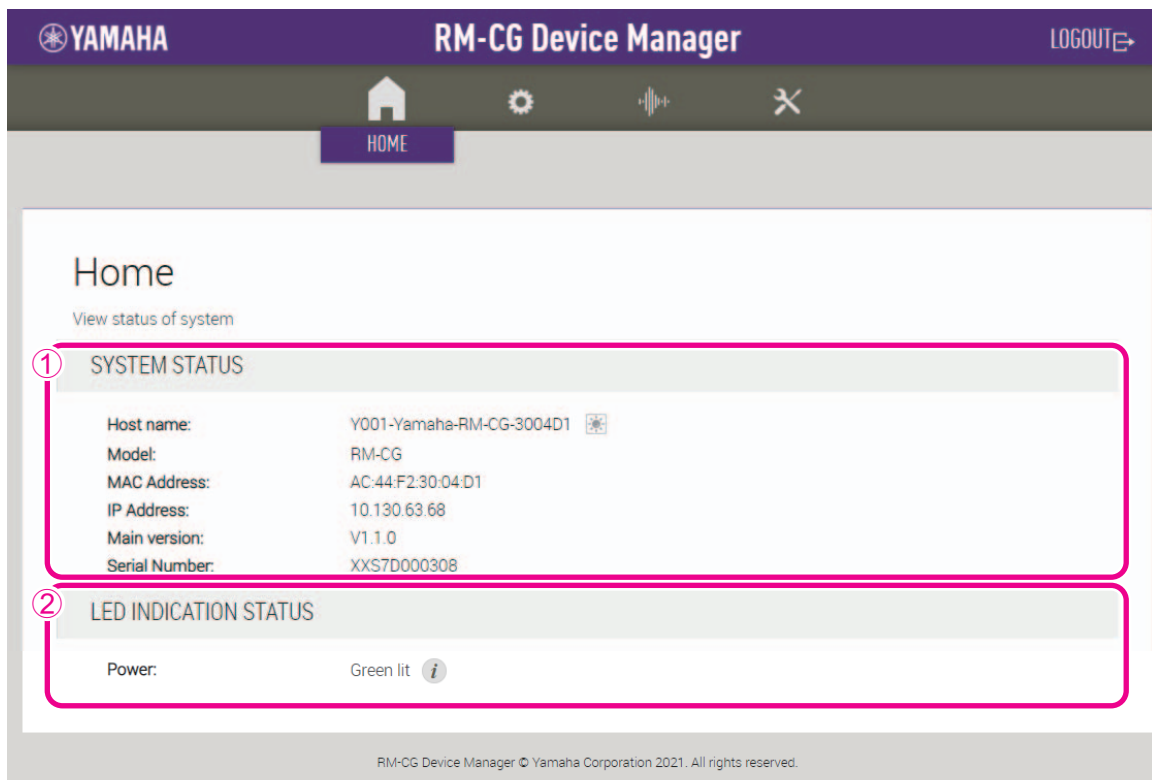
YAMAHA

RM-CG Device Manager

LOGOUT

HOME

Home

View status of system

①

SYSTEM STATUS

| | |
|---|---|
| Host name: | Y001-Yamaha-RM-CG-3004D1 |
| Model: | RM-CG |
| MAC Address: | AC:44:F2:30:04:D1 |
| IP Address: | 10.130.63.68 |
| Main version: | V1.1.0 |
| Serial Number: | XXS7D000308 |

②

LED INDICATION STATUS

| | |
|---|---|
| Power: | Green lit |

RM-CG Device Manager © Yamaha Corporation 2021. All rights reserved.